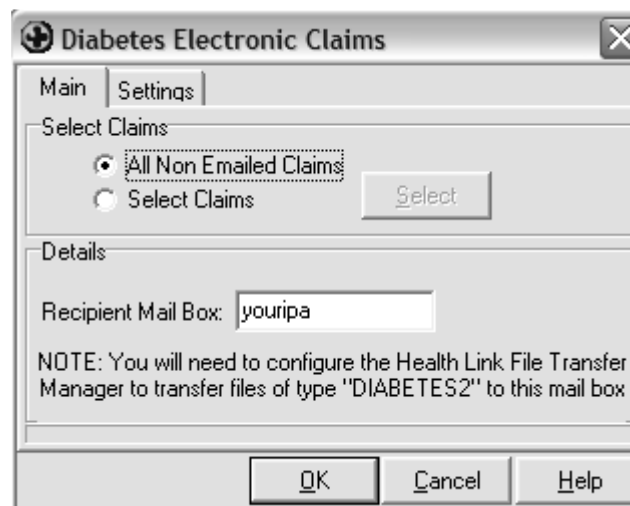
Diabetes Electronic Claims

Main | Settings

Select Claims

All Non Emailed Claims

Select Claims

Select

Details

Recipient Mail Box: youripa

NOTE: You will need to configure the Health Link File Transfer Manager to transfer files of type "DIABETES2" to this mail box

OK | Cancel | Help